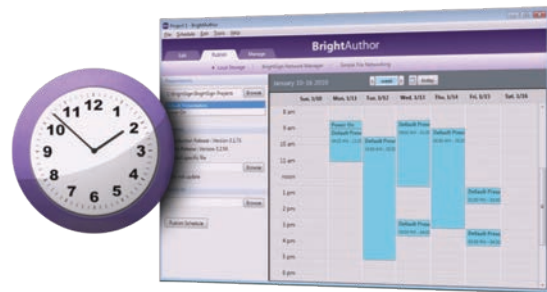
Project 1 - BrightAuthor
File Schedule Edit Tools Help
Edit Publish Manage
BrightAuthor
Local Storage BrightSign Network Manager Simple File Networking
Browse
Browse
Browse
Publish Schedule
January 10 - 16 2010
week today
Sun, 1/10 Mon, 1/11 Tue, 1/12 Wed, 1/13 Thu, 1/14 Fri, 1/15 Sat, 1/16
8 am
9 am
10 am
11 am
noon
1 pm
2 pm
3 pm
4 pm
5 pm
6 pm
7 pm
8 pm
Power On
Default Presentation
Default Presentation
Default Presentation
Default Presentation
Default Presentation
Default Presentation
Default Presentation
12
1
2
3
4
5
6
7
8
9
10
11